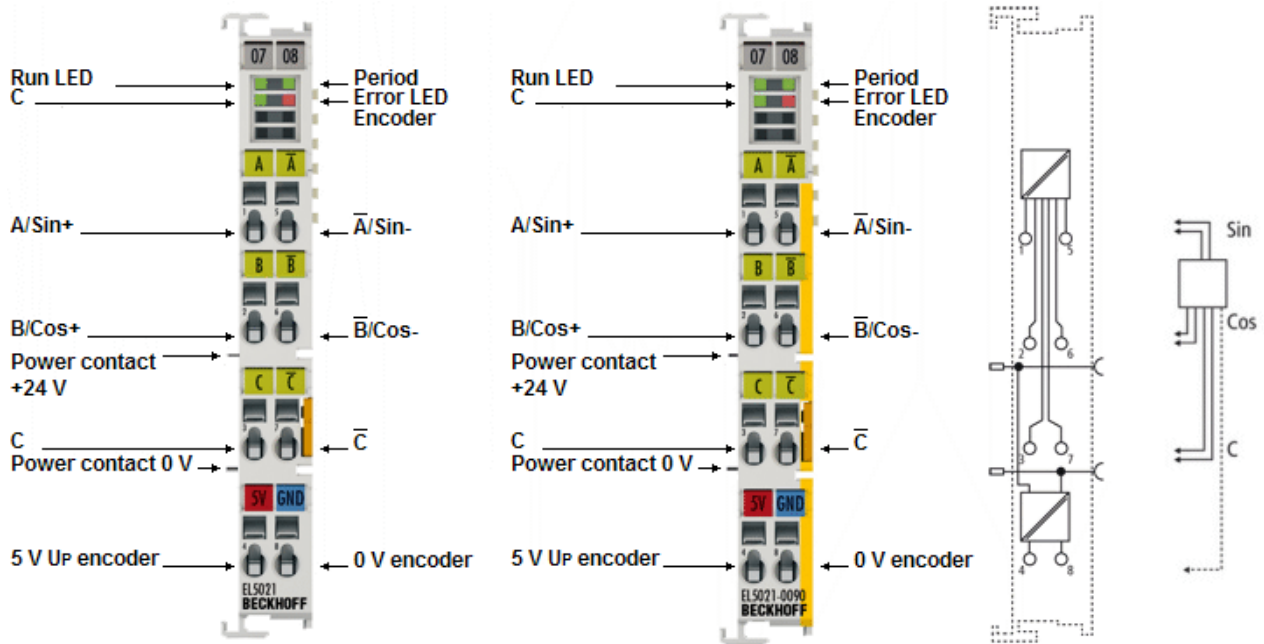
07 08

Run LED
C

Period
Error LED
Encoder

A $\overline{A}$

A/Sin+
$\overline{A}$/Sin-

B $\overline{B}$

B/Cos+
$\overline{B}$/Cos-

Power contact +24 V

C $\overline{C}$

C
$\overline{C}$

Power contact 0 V

5V GND

5 V UP encoder
0 V encoder

EL5021
BECKHOFF

07 08

Run LED
C

Period
Error LED
Encoder

A $\overline{A}$

A/Sin+
$\overline{A}$/Sin-

B $\overline{B}$

B/Cos+
$\overline{B}$/Cos-

Power contact +24 V

C $\overline{C}$

C
$\overline{C}$

Power contact 0 V

5V GND

5 V UP encoder
0 V encoder

EL5021-0090
BECKHOFF

1 5
2 6
3 7
4 8

Sin
Cos
C